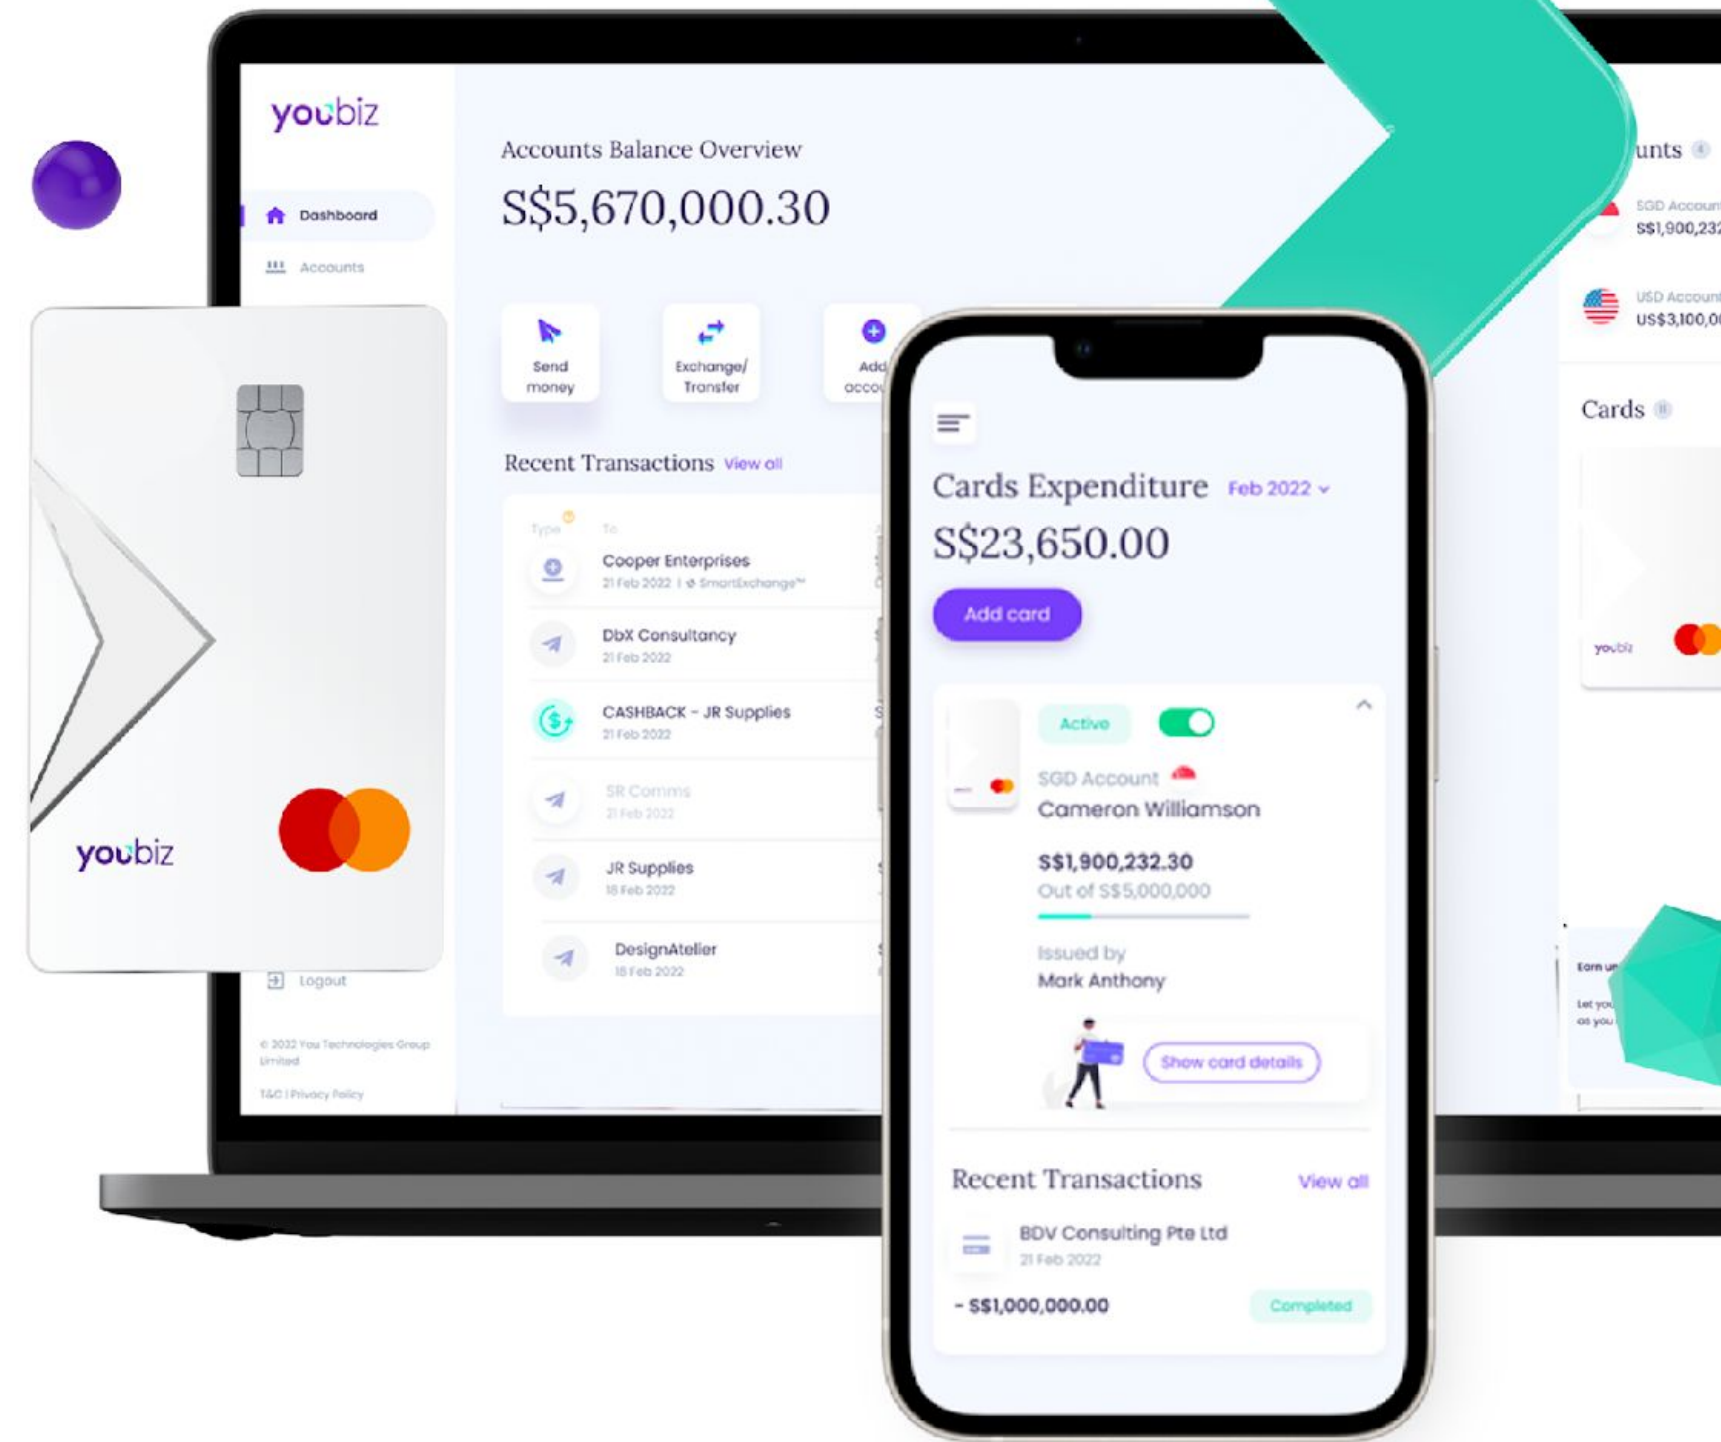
youbiz

Dashboard

Accounts

Accounts Balance Overview

S$5,670,000.30

Send money

Exchange/ Transfer

Add acco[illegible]

Recent Transactions View all

Type To

Cooper Enterprises
21 Feb 2022 | SmartExchange™

DbX Consultancy
21 Feb 2022

CASHBACK - JR Supplies
21 Feb 2022

SR Comms
21 Feb 2022

JR Supplies
18 Feb 2022

DesignAtelier
18 Feb 2022

Logout

© 2022 You Technologies Group Limited

T&C | Privacy Policy

youbiz

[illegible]unts

SGD Accoun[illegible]
S$1,900,23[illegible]

USD Accoun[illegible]
US$3,100,0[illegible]

Cards

youbiz

Earn u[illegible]

Let you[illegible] as you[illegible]

Cards Expenditure Feb 2022

S$23,650.00

Add card

Active

SGD Account

Cameron Williamson

S$1,900,232.30

Out of S$5,000,000

Issued by

Mark Anthony

Show card details

Recent Transactions View all

BDV Consulting Pte Ltd
21 Feb 2022

- S$1,000,000.00

Completed